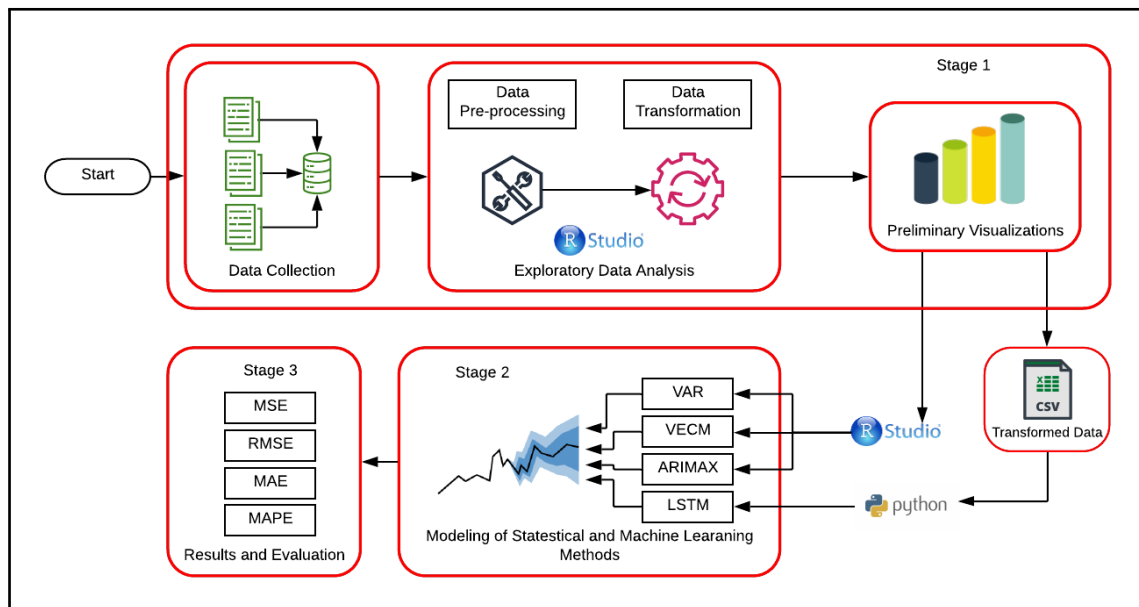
Stage 1

Start

Data Collection

Data Pre-processing

Data Transformation

R Studio

Exploratory Data Analysis

Preliminary Visualizations

Stage 3

MSE

RMSE

MAE

MAPE

Results and Evaluation

Stage 2

VAR

VECM

ARIMAX

LSTM

Modeling of Statestical and Machine Learaning Methods

R Studio

CSV

Transformed Data

python